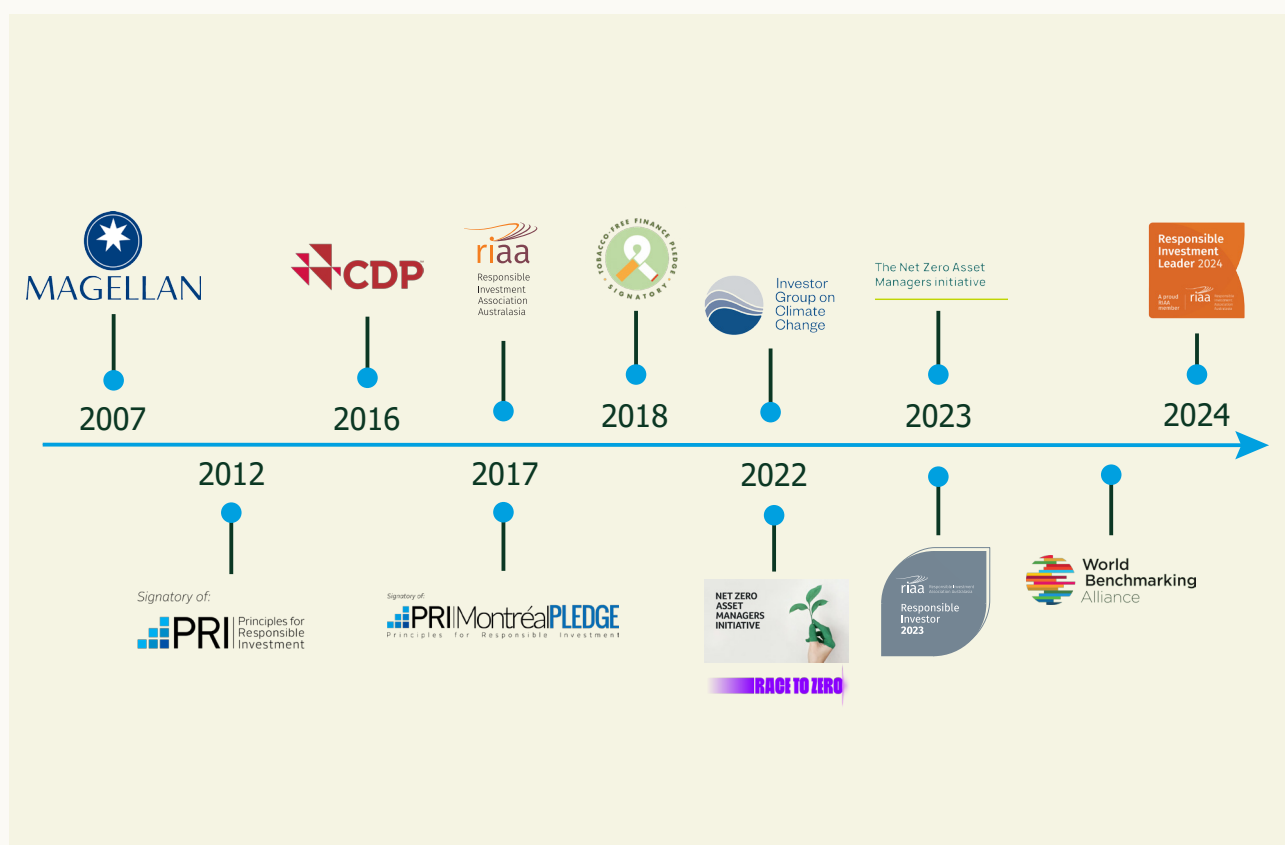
MAGELLAN

2007

CDP

2016

riaa
Responsible Investment Association Australasia

TOBACCO FREE FINANCE PLEDGE SIGNATORY

2018

Investor Group on Climate Change

The Net Zero Asset Managers initiative

2023

Responsible Investment Leader 2024
A proud RIAA member riaa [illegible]

2024

2012

Signatory of:
PRI Principles for Responsible Investment

2017

Signatory of:
PRI Montréal PLEDGE
Principles for Responsible Investment

2022

NET ZERO ASSET MANAGERS INITIATIVE

RACE TO ZERO

riaa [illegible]
Responsible Investor 2023

World Benchmarking Alliance